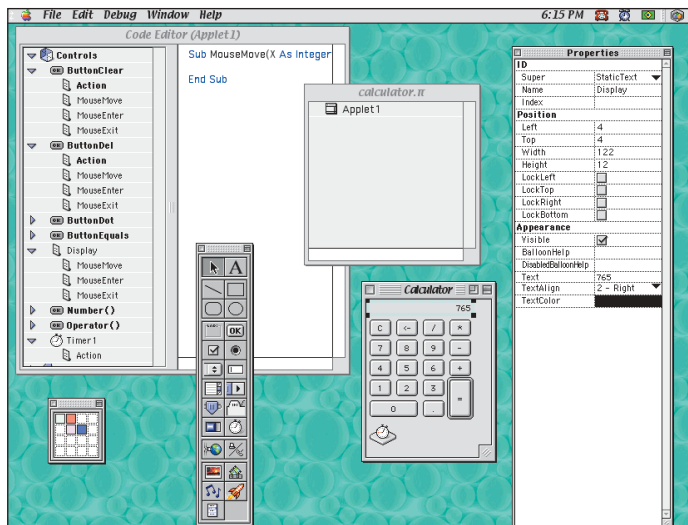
File Edit Debug Window Help 6:15 PM

Code Editor (Applet1)

Controls
ButtonClear
Action
MouseMove
MouseEnter
MouseExit
ButtonDel
Action
MouseMove
MouseEnter
MouseExit
ButtonDot
ButtonEquals
Display
MouseMove
MouseEnter
MouseExit
Number()
Operator()
Timer1
Action

Sub MouseMove(X As Integer

End Sub

calculator.π

Applet1

Properties

| ID | |
|---|---|
| Super | StaticText |
| Name | Display |
| Index | |
| Position | |
| Left | 4 |
| Top | 4 |
| Width | 122 |
| Height | 12 |
| LockLeft | |
| LockTop | |
| LockRight | |
| LockBottom | |
| Appearance | |
| Visible | |
| BalloonHelp | |
| DisabledBalloonHelp | |
| Text | 765 |
| TextAlign | 2 - Right |
| TextColor | |

A

OK

Calculator

765

C <- / *
7 8 9 -
4 5 6 +
1 2 3 =
0 .